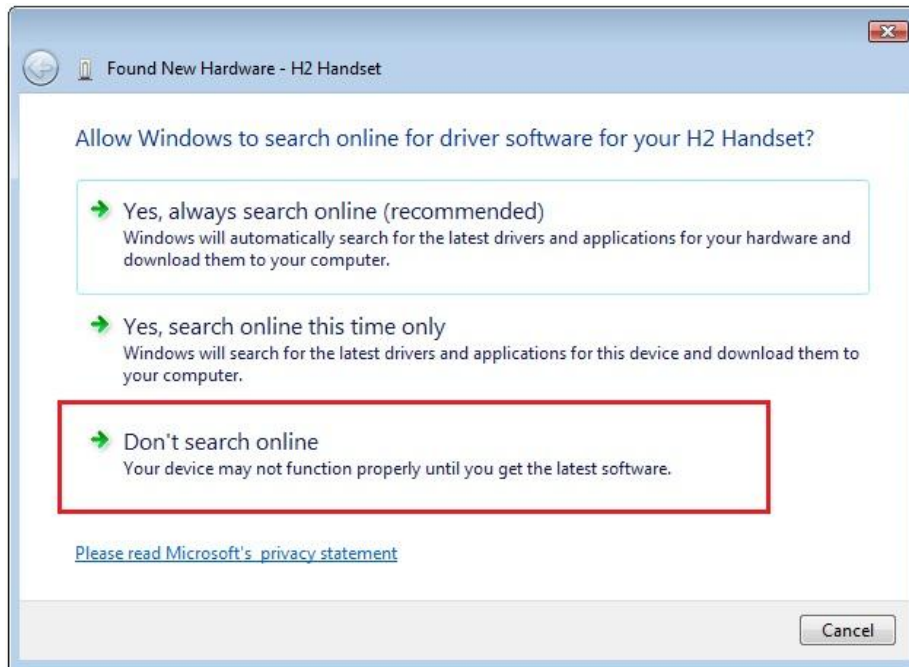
Found New Hardware - H2 Handset

Allow Windows to search online for driver software for your H2 Handset?

Yes, always search online (recommended)
Windows will automatically search for the latest drivers and applications for your hardware and download them to your computer.

Yes, search online this time only
Windows will search for the latest drivers and applications for this device and download them to your computer.

Don't search online
Your device may not function properly until you get the latest software.

Please read Microsoft's privacy statement

Cancel